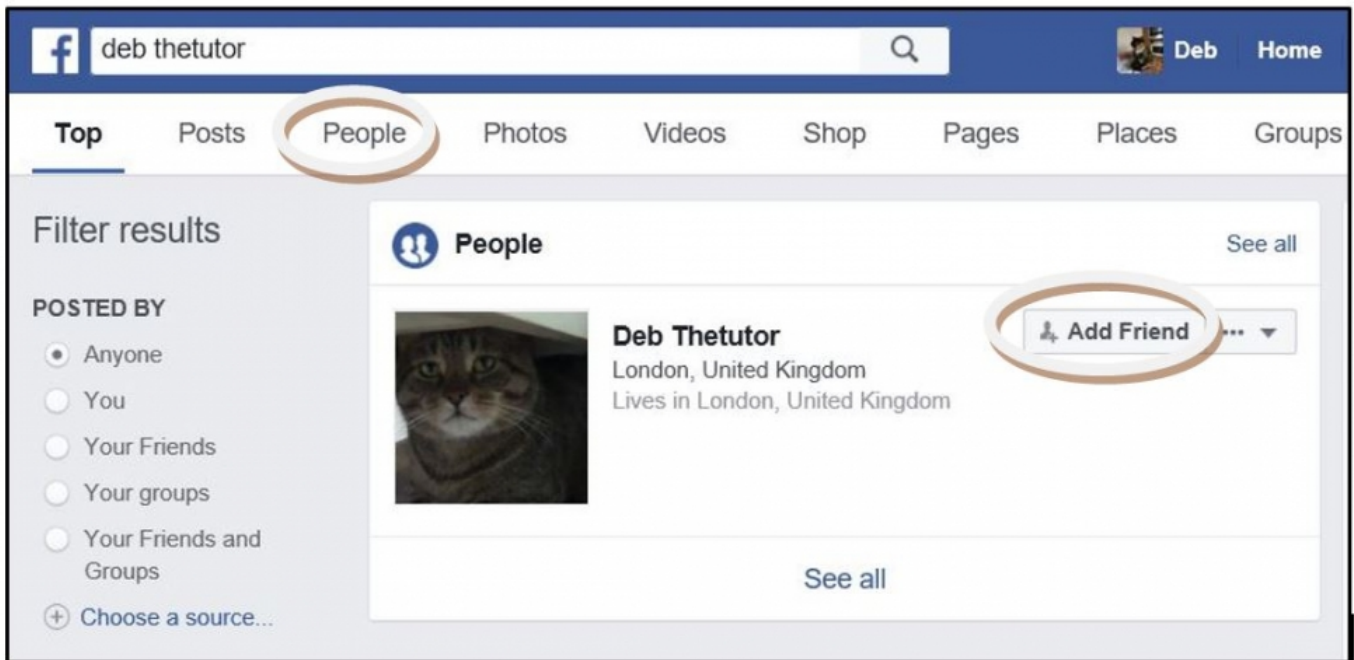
f deb thetutor

Deb Home

Top Posts People Photos Videos Shop Pages Places Groups

Filter results

POSTED BY

Anyone
You
Your Friends
Your groups
Your Friends and Groups
Choose a source...

People See all

Deb Thetutor
London, United Kingdom
Lives in London, United Kingdom

Add Friend ···

See all